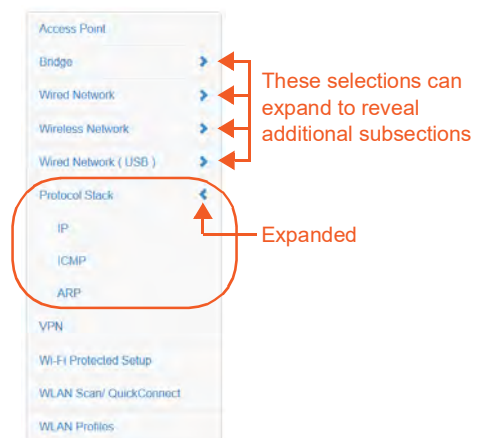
Access Point
Bridge
Wired Network
Wireless Network
Wired Network ( USB )
Protocol Stack
IP
ICMP
ARP
VPN
Wi-Fi Protected Setup
WLAN Scan/ QuickConnect
WLAN Profiles

These selections can expand to reveal additional subsections

Expanded